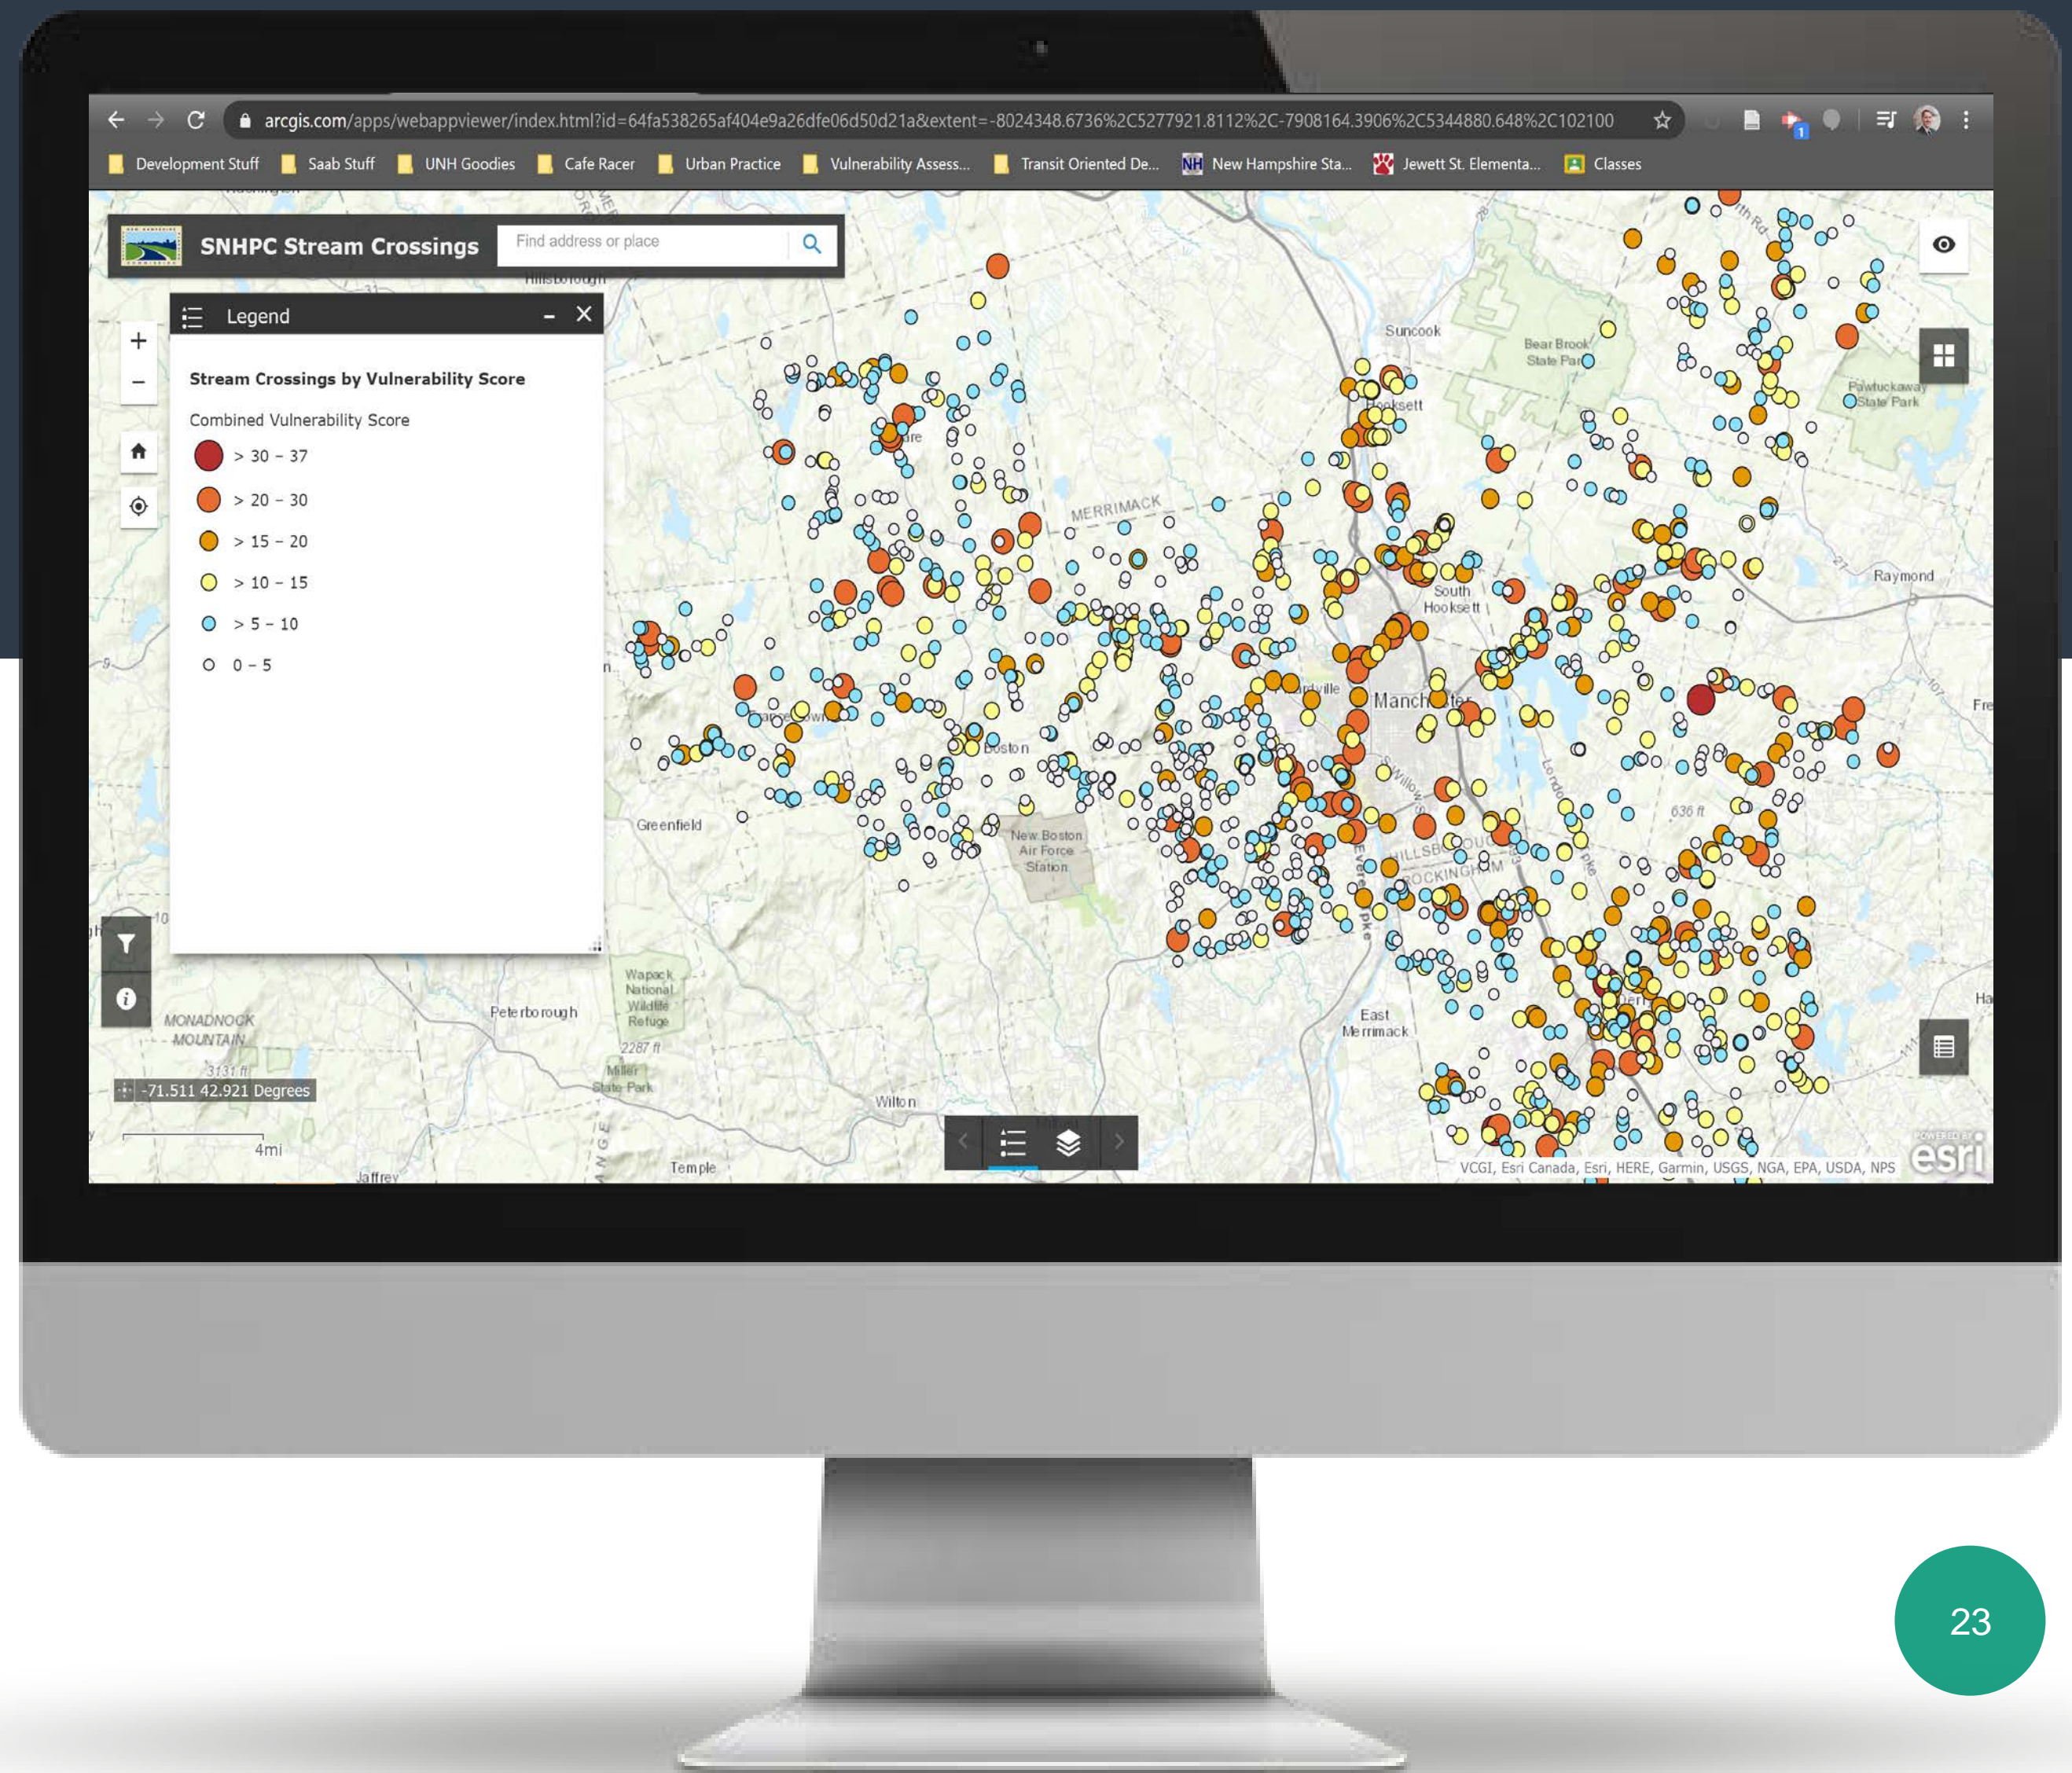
arcgis.com/apps/webappviewer/index.html?id=64fa538265af404e9a26dfe06d50d21a&extent=-8024348.6736%2C5277921.8112%2C-7908164.3906%2C5344880.648%2C102100

Development Stuff | Saab Stuff | UNH Goodies | Cafe Racer | Urban Practice | Vulnerability Assess... | Transit Oriented De... | New Hampshire Sta... | Jewett St. Elementa... | Classes

SNHPC Stream Crossings

Find address or place

Legend

Stream Crossings by Vulnerability Score

Combined Vulnerability Score

> 30 – 37
> 20 – 30
> 15 – 20
> 10 – 15
> 5 – 10
0 – 5

Suncook
Bear Brook State Park
Hooksett
Pawtuckaway State Park
MERRIMACK
South Hooksett
Raymond
Manchester
Boston
Greenfield
New Boston Air Force Station
HILLSBOROUGH
ROCKINGHAM
636 ft
Wapack National Wildlife Refuge
Peterborough
MONADNOCK MOUNTAIN
3131 ft
2287 ft
Miller State Park
East Merrimack
Wilton
Temple
Jaffrey
Hillsborough

-71.511 42.921 Degrees
4mi

VCGI, Esri Canada, Esri, HERE, Garmin, USGS, NGA, EPA, USDA, NPS
POWERED BY esri

23